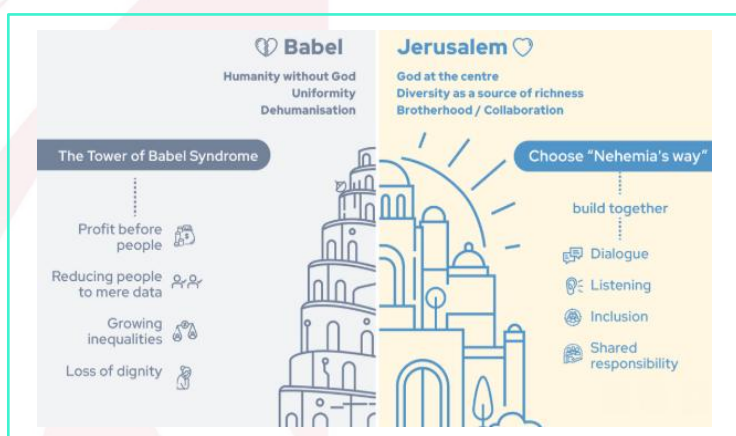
Babel

Humanity without God
Uniformity
Dehumanisation

The Tower of Babel Syndrome

Profit before people

Reducing people to mere data

Growing inequalities

Loss of dignity

Jerusalem

God at the centre
Diversity as a source of richness
Brotherhood / Collaboration

Choose "Nehemia's way"

build together

Dialogue

Listening

Inclusion

Shared responsibility